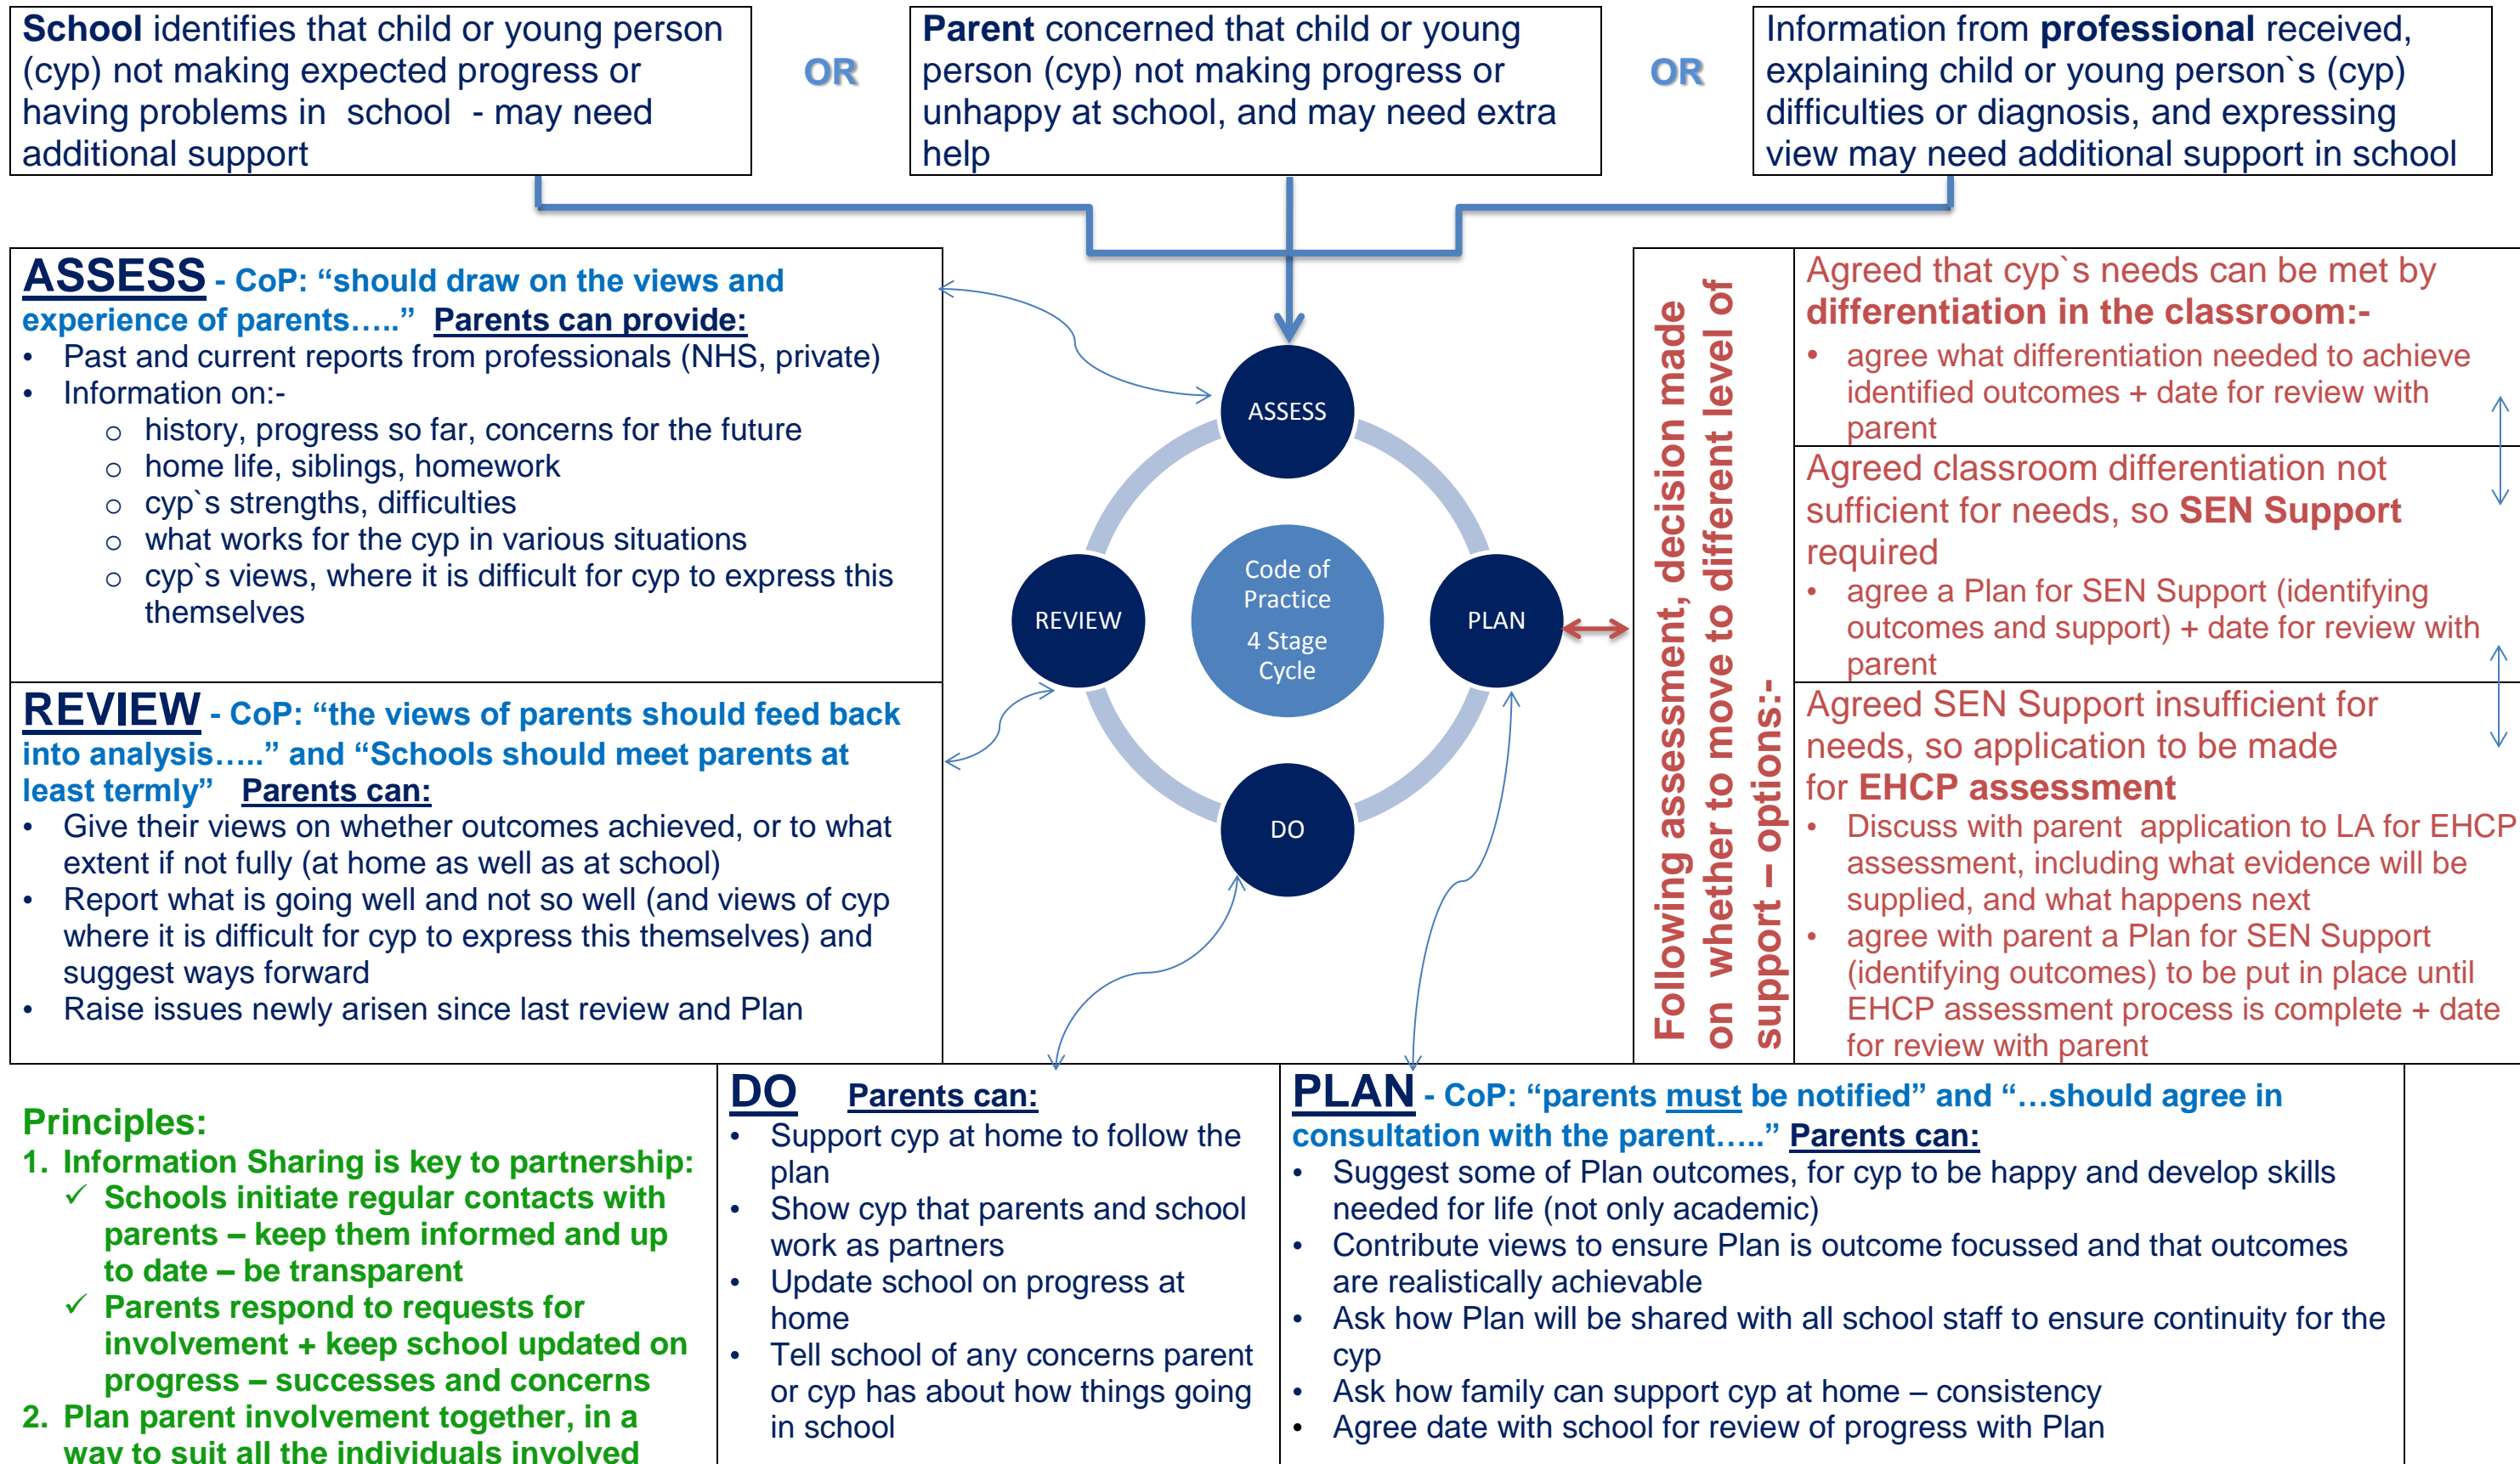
School identifies that child or young person (cyp) not making expected progress or having problems in school - may need additional support

OR

Parent concerned that child or young person (cyp) not making progress or unhappy at school, and may need extra help

OR

Information from professional received, explaining child or young person`s (cyp) difficulties or diagnosis, and expressing view may need additional support in school

ASSESS - CoP: "should draw on the views and experience of parents….." Parents can provide:
• Past and current reports from professionals (NHS, private)
• Information on:-
 ○ history, progress so far, concerns for the future
 ○ home life, siblings, homework
 ○ cyp`s strengths, difficulties
 ○ what works for the cyp in various situations
 ○ cyp`s views, where it is difficult for cyp to express this themselves

REVIEW - CoP: "the views of parents should feed back into analysis….." and "Schools should meet parents at least termly" Parents can:
• Give their views on whether outcomes achieved, or to what extent if not fully (at home as well as at school)
• Report what is going well and not so well (and views of cyp where it is difficult for cyp to express this themselves) and suggest ways forward
• Raise issues newly arisen since last review and Plan

ASSESS
REVIEW
Code of Practice
4 Stage Cycle
PLAN
DO

Following assessment, decision made on whether to move to different level of support – options:-

Agreed that cyp`s needs can be met by differentiation in the classroom:-
• agree what differentiation needed to achieve identified outcomes + date for review with parent

Agreed classroom differentiation not sufficient for needs, so SEN Support required
• agree a Plan for SEN Support (identifying outcomes and support) + date for review with parent

Agreed SEN Support insufficient for needs, so application to be made for EHCP assessment
• Discuss with parent application to LA for EHCP assessment, including what evidence will be supplied, and what happens next
• agree with parent a Plan for SEN Support (identifying outcomes) to be put in place until EHCP assessment process is complete + date for review with parent

Principles:
1. Information Sharing is key to partnership:
 ✓ Schools initiate regular contacts with parents – keep them informed and up to date – be transparent
 ✓ Parents respond to requests for involvement + keep school updated on progress – successes and concerns
2. Plan parent involvement together, in a way to suit all the individuals involved

DO Parents can:
• Support cyp at home to follow the plan
• Show cyp that parents and school work as partners
• Update school on progress at home
• Tell school of any concerns parent or cyp has about how things going in school

PLAN - CoP: "parents must be notified" and "…should agree in consultation with the parent….." Parents can:
• Suggest some of Plan outcomes, for cyp to be happy and develop skills needed for life (not only academic)
• Contribute views to ensure Plan is outcome focussed and that outcomes are realistically achievable
• Ask how Plan will be shared with all school staff to ensure continuity for the cyp
• Ask how family can support cyp at home – consistency
• Agree date with school for review of progress with Plan